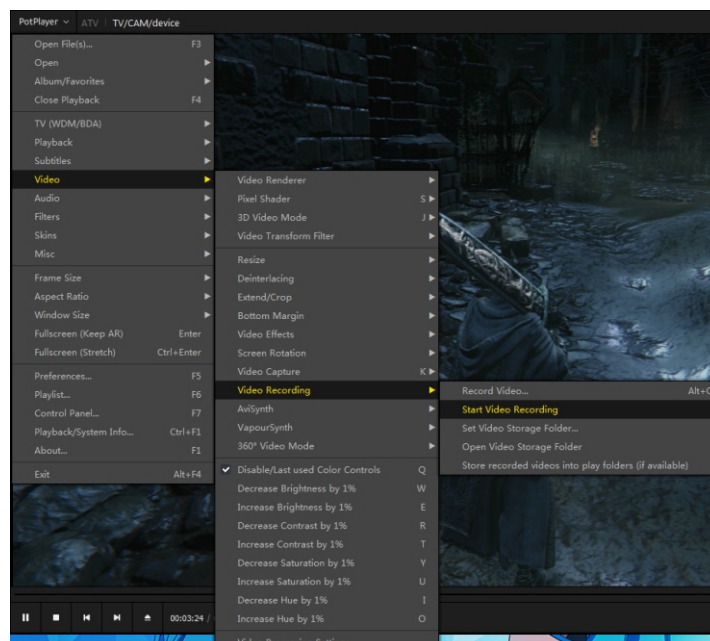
PotPlayer ∨ ATV | TV/CAM/device

Open File(s)... F3
Open
Album/Favorites
Close Playback F4
TV (WDM/BDA)
Playback
Subtitles
Video
Audio
Filters
Skins
Misc
Frame Size
Aspect Ratio
Window Size
Fullscreen (Keep AR) Enter
Fullscreen (Stretch) Ctrl+Enter
Preferences... F5
Playlist... F6
Control Panel... F7
Playback/System Info... Ctrl+F1
About... F1
Exit Alt+F4

Video Renderer
Pixel Shader S
3D Video Mode J
Video Transform Filter
Resize
Deinterlacing
Extend/Crop
Bottom Margin
Video Effects
Screen Rotation
Video Capture K
Video Recording
AviSynth
VapourSynth
360° Video Mode
Disable/Last used Color Controls Q
Decrease Brightness by 1% W
Increase Brightness by 1% E
Decrease Contrast by 1% R
Increase Contrast by 1% T
Decrease Saturation by 1% Y
Increase Saturation by 1% U
Decrease Hue by 1% I
Increase Hue by 1% O

Record Video... Alt+C
Start Video Recording
Set Video Storage Folder...
Open Video Storage Folder
Store recorded videos into play folders (if available)

00:03:24 /